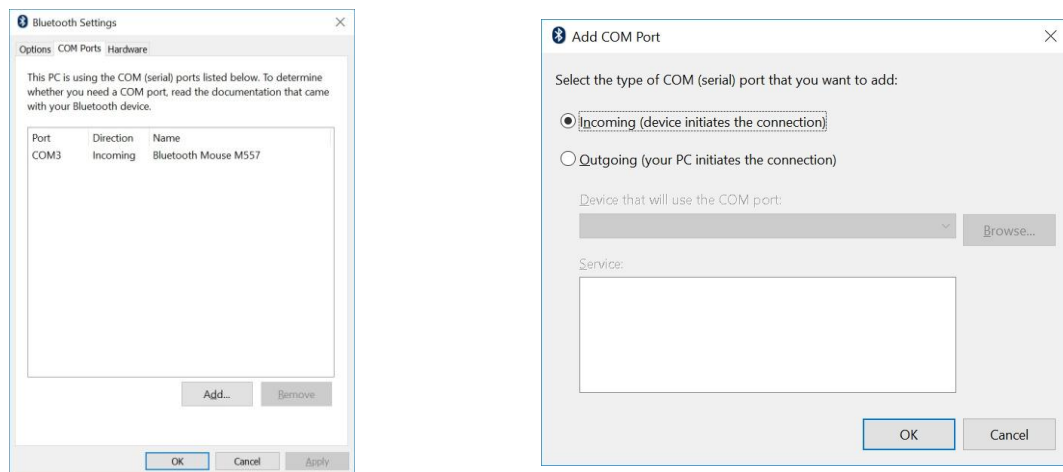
Bluetooth Settings

Options COM Ports Hardware

This PC is using the COM (serial) ports listed below. To determine whether you need a COM port, read the documentation that came with your Bluetooth device.

| Port | Direction | Name |
|---|---|---|
| COM3 | Incoming | Bluetooth Mouse M557 |

Add... Remove

OK Cancel Apply

Add COM Port

Select the type of COM (serial) port that you want to add:

Incoming (device initiates the connection)

Outgoing (your PC initiates the connection)

Device that will use the COM port:

Browse...

Service:

OK Cancel